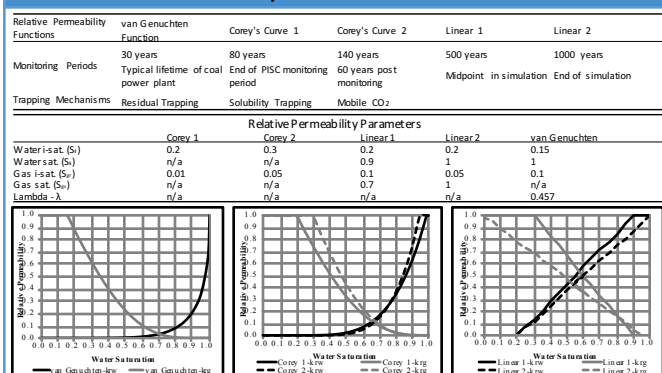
| Relative Permeability Functions | van Genuchten Function | Corey's Curve 1 | Corey's Curve 2 | Linear 1 | Linear 2 |
|---|---|---|---|---|---|
| Monitoring Periods | 30 years Typical lifetime of coal power plant | 80 years End of PISC monitoring period | 140 years 60 years post monitoring | 500 years Midpoint in simulation | 1000 years End of simulation |
| Trapping Mechanisms | Residual Trapping | Solubility Trapping | Mobile $CO_2$ | | |

Relative Permeability Parameters

| | Corey 1 | Corey 2 | Linear 1 | Linear 2 | van Genuchten |
|---|---|---|---|---|---|
| Water i-sat. ($S_{lr}$) | 0.2 | 0.3 | 0.2 | 0.2 | 0.15 |
| Water sat. ($S_{ls}$) | n/a | n/a | 0.9 | 1 | 1 |
| Gas i-sat. ($S_{gr}$) | 0.01 | 0.05 | 0.1 | 0.05 | 0.1 |
| Gas sat. ($S_{gs}$) | n/a | n/a | 0.7 | 1 | n/a |
| Lambda - λ | n/a | n/a | n/a | n/a | 0.457 |

1.0 0.9 0.8 0.7 0.6 0.5 0.4 0.3 0.2 0.1 0.0
Relative Permeability
0.0 0.1 0.2 0.3 0.4 0.5 0.6 0.7 0.8 0.9 1.0
Water Saturation
van Genuchten-krw van Genuchten-krg

1.0 0.9 0.8 0.7 0.6 0.5 0.4 0.3 0.2 0.1 0.0
Relative Permeability
0.0 0.1 0.2 0.3 0.4 0.5 0.6 0.7 0.8 0.9 1.0
Water Saturation
Corey 1-krw Corey 1-krg
Corey 2-krw Corey 2-krg

1.0 0.9 0.8 0.7 0.6 0.5 0.4 0.3 0.2 0.1 0.0
Relative Permeability
0.0 0.1 0.2 0.3 0.4 0.5 0.6 0.7 0.8 0.9 1.0
Water Saturation
Linear 1-krw Linear 1-krg
Linear 2-krw Linear 2-krg